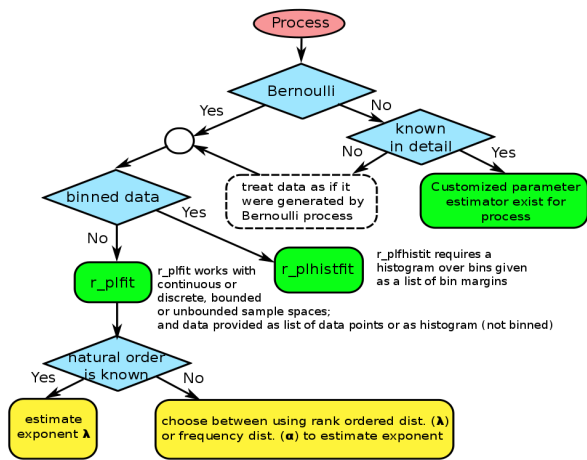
Process

Bernoulli

Yes

No

known in detail

No

Yes

treat data as if it were generated by Bernoulli process

Customized parameter estimator exist for process

binned data

Yes

No

r_plfit

r_plfit works with continuous or discrete, bounded or unbounded sample spaces; and data provided as list of data points or as histogram (not binned)

r_plhistfit

r_plfhistfit requires a histogram over bins given as a list of bin margins

natural order is known

Yes

No

estimate exponent $\boldsymbol{\lambda}$

choose between using rank ordered dist. ($\boldsymbol{\lambda}$) or frequency dist. ($\boldsymbol{\alpha}$) to estimate exponent